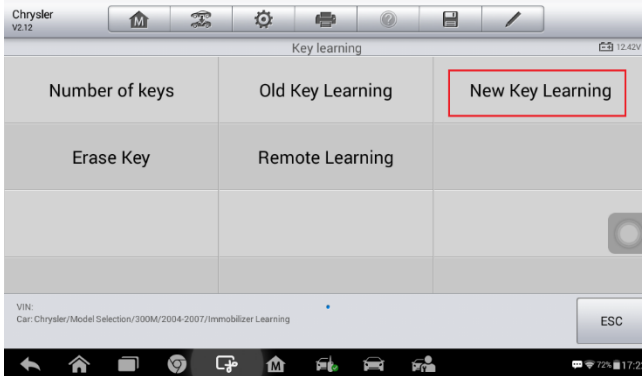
Chrysler
V2.12

Key learning

12.42V

| Number of keys | Old Key Learning | New Key Learning |
|---|---|---|
| Erase Key | Remote Learning | |
| | | |
| | | |

VIN:
Car: Chrysler/Model Selection/300M/2004-2007/Immobilizer Learning

ESC

72% 17:2